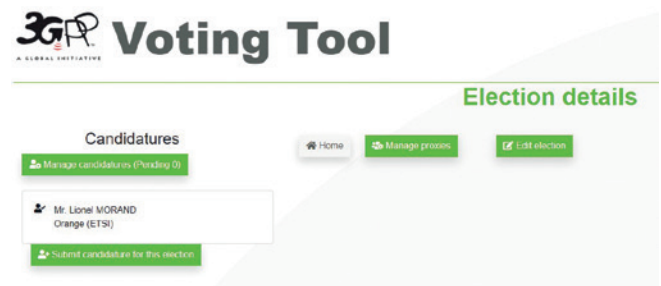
3GPP
A GLOBAL INITIATIVE
Voting Tool

Election details

Candidatures

Manage candidatures (Pending 0)

Home

Manage proxies

Edit election

Mr. Lionel MORAND
Orange (ETSI)

Submit candidature for this election